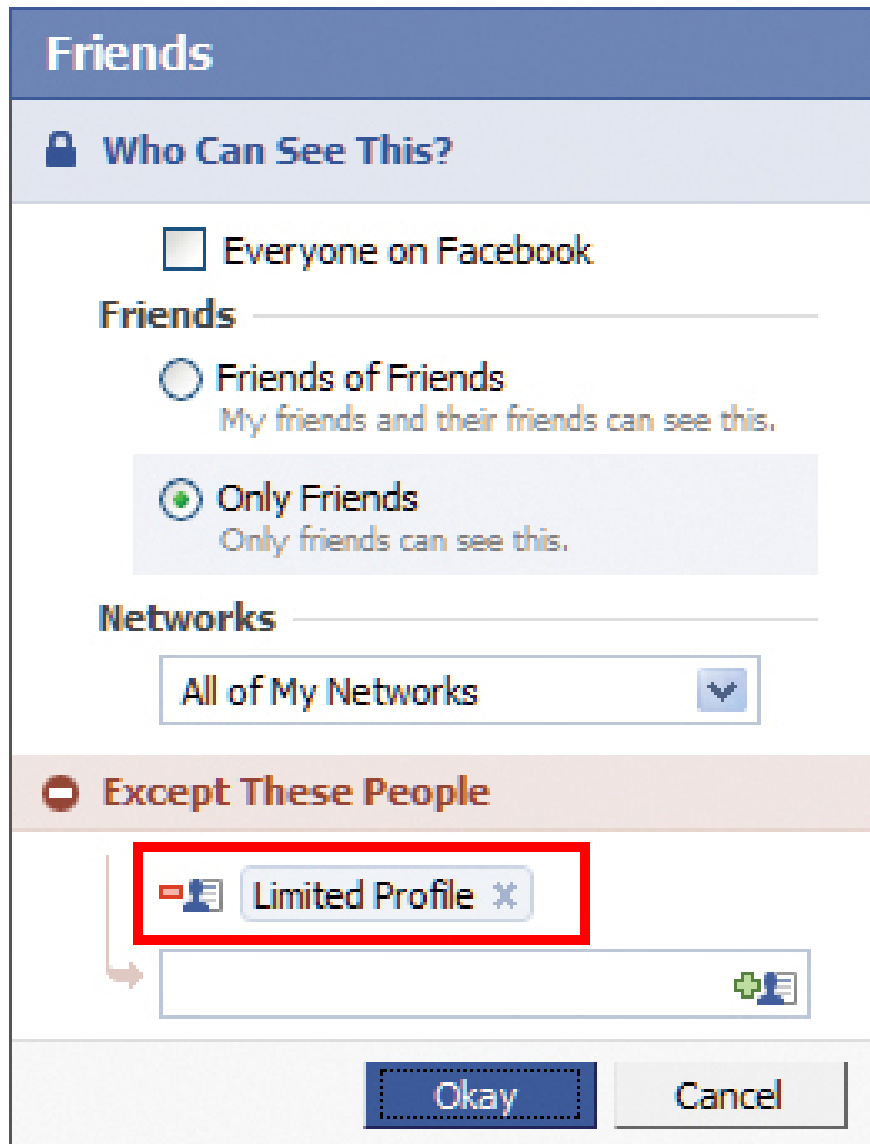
Friends

Who Can See This?

Everyone on Facebook

Friends

Friends of Friends
My friends and their friends can see this.

Only Friends
Only friends can see this.

Networks

All of My Networks

Except These People

Limited Profile ×

Okay

Cancel